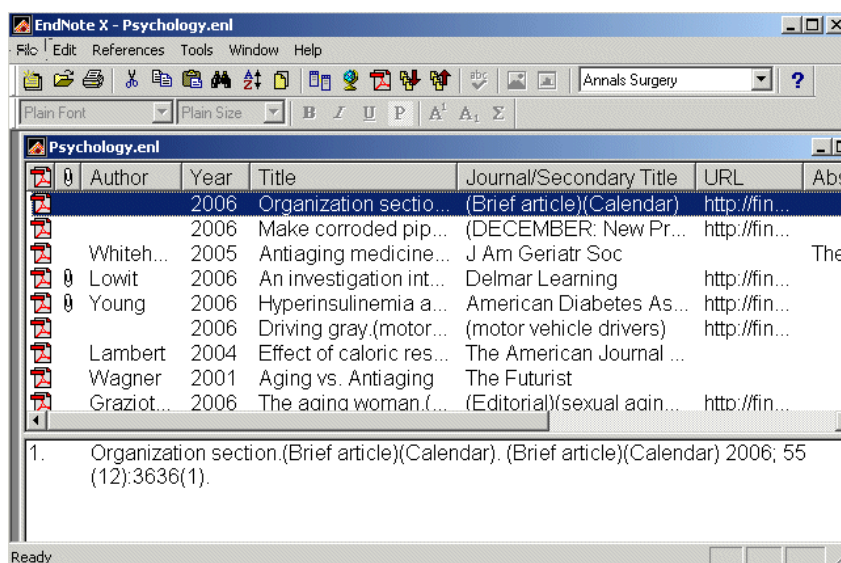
EndNote X - Psychology.enl

File Edit References Tools Window Help

Annals Surgery

?

Plain Font

Plain Size

B I U P $A^1$ $A_1$ Σ

Psychology.enl

| | | Author | Year | Title | Journal/Secondary Title | URL | Abs |
|---|---|---|---|---|---|---|---|
| | | | 2006 | Organization sectio... | (Brief article)(Calendar) | http://fin... | |
| | | | 2006 | Make corroded pip... | (DECEMBER: New Pr... | http://fin... | |
| | | Whiteh... | 2005 | Antiaging medicine... | J Am Geriatr Soc | | The |
| | | Lowit | 2006 | An investigation int... | Delmar Learning | http://fin... | |
| | | Young | 2006 | Hyperinsulinemia a... | American Diabetes As... | http://fin... | |
| | | | 2006 | Driving gray.(motor... | (motor vehicle drivers) | http://fin... | |
| | | Lambert | 2004 | Effect of caloric res... | The American Journal ... | | |
| | | Wagner | 2001 | Aging vs. Antiaging | The Futurist | | |
| | | Graziot... | 2006 | The aging woman.(... | (Editorial)(sexual agin... | http://fin... | |

1. Organization section.(Brief article)(Calendar). (Brief article)(Calendar) 2006; 55 (12):3636(1).

Ready